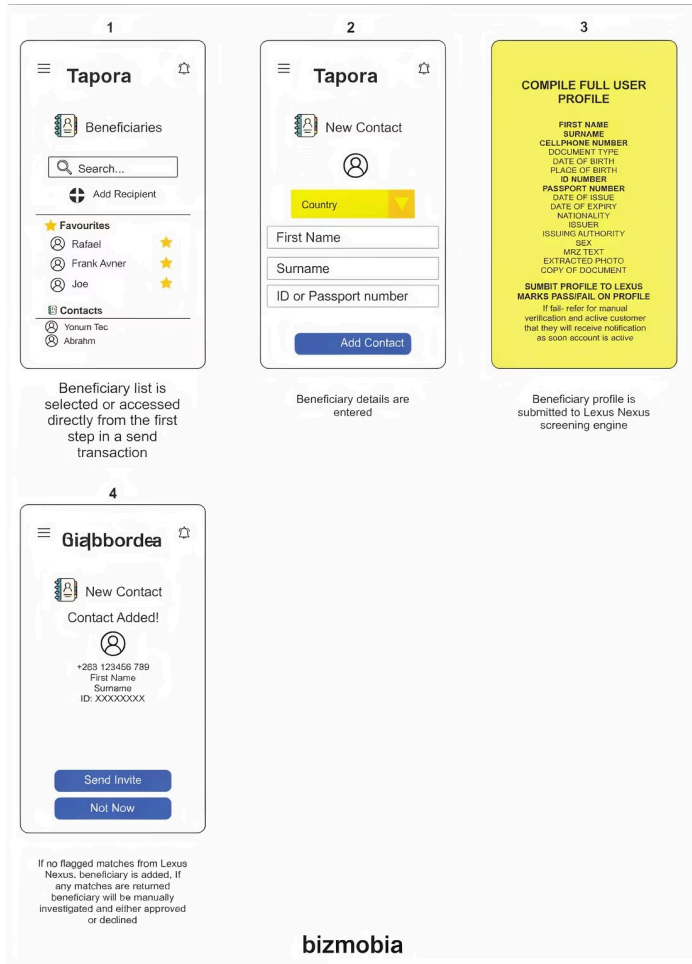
1

Tapora

Beneficiaries

Search...

Add Recipient

Favourites

Rafael

Frank Avner

Joe

Contacts

Yonum Tec

Abrahm

Beneficiary list is selected or accessed directly from the first step in a send transaction

2

Tapora

New Contact

Country

First Name

Surname

ID or Passport number

Add Contact

Beneficiary details are entered

3

COMPILE FULL USER PROFILE

FIRST NAME
SURNAME
CELLPHONE NUMBER
DOCUMENT TYPE
DATE OF BIRTH
PLACE OF BIRTH
ID NUMBER
PASSPORT NUMBER
DATE OF ISSUE
DATE OF EXPIRY
NATIONALITY
ISSUER
ISSUING AUTHORITY
SEX
MRZ TEXT
EXTRACTED PHOTO
COPY OF DOCUMENT

SUMBIT PROFILE TO LEXUS MARKS PASS/FAIL ON PROFILE

If fail- refer for manual verification and active customer that they will receive notification as soon account is active

Beneficiary profile is submitted to Lexus Nexus screening engine

4

Gia|bbordea

New Contact

Contact Added!

+263 123456 789
First Name
Surname
ID: XXXXXXXX

Send Invite

Not Now

If no flagged matches from Lexus Nexus. beneficiary is added, If any matches are returned beneficiary will be manually investigated and either approved or declined

bizmobia